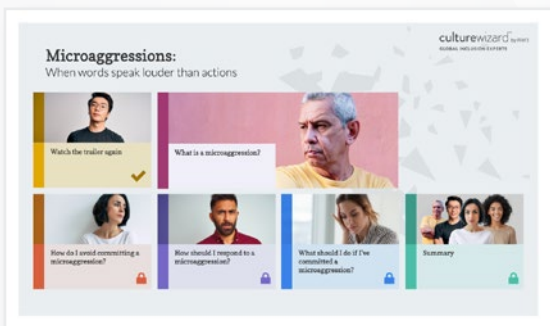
Microaggressions:
When words speak louder than actions

culturewizard by RW3
GLOBAL INCLUSION EXPERTS

Watch the trailer again

What is a microaggression?

How do I avoid committing a microaggression?

How should I respond to a microaggression?

What should I do if I've committed a microaggression?

Summary